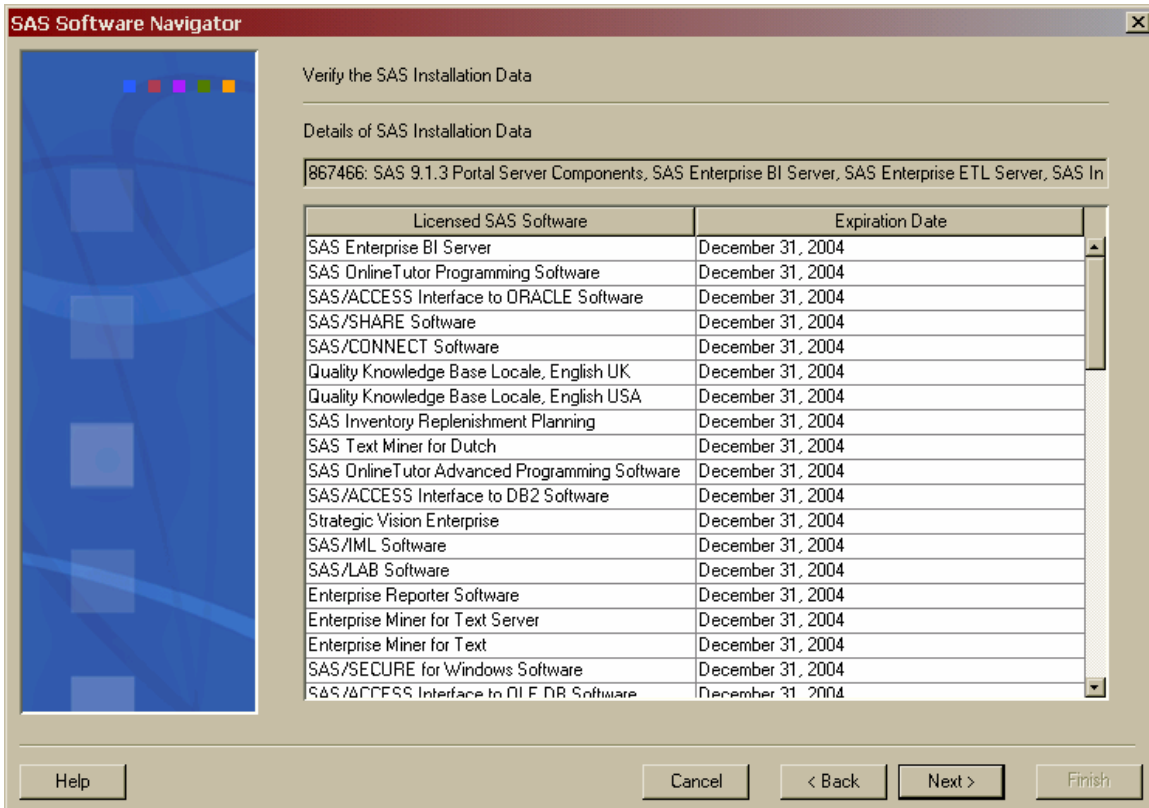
SAS Software Navigator

Verify the SAS Installation Data

Details of SAS Installation Data

867466: SAS 9.1.3 Portal Server Components, SAS Enterprise BI Server, SAS Enterprise ETL Server, SAS In

| Licensed SAS Software | Expiration Date |
|---|---|
| SAS Enterprise BI Server | December 31, 2004 |
| SAS OnlineTutor Programming Software | December 31, 2004 |
| SAS/ACCESS Interface to ORACLE Software | December 31, 2004 |
| SAS/SHARE Software | December 31, 2004 |
| SAS/CONNECT Software | December 31, 2004 |
| Quality Knowledge Base Locale, English UK | December 31, 2004 |
| Quality Knowledge Base Locale, English USA | December 31, 2004 |
| SAS Inventory Replenishment Planning | December 31, 2004 |
| SAS Text Miner for Dutch | December 31, 2004 |
| SAS OnlineTutor Advanced Programming Software | December 31, 2004 |
| SAS/ACCESS Interface to DB2 Software | December 31, 2004 |
| Strategic Vision Enterprise | December 31, 2004 |
| SAS/IML Software | December 31, 2004 |
| SAS/LAB Software | December 31, 2004 |
| Enterprise Reporter Software | December 31, 2004 |
| Enterprise Miner for Text Server | December 31, 2004 |
| Enterprise Miner for Text | December 31, 2004 |
| SAS/SECURE for Windows Software | December 31, 2004 |
| SAS/ACCESS Interface to OLE DB Software | December 31, 2004 |

Help

Cancel

< Back

Next >

Finish